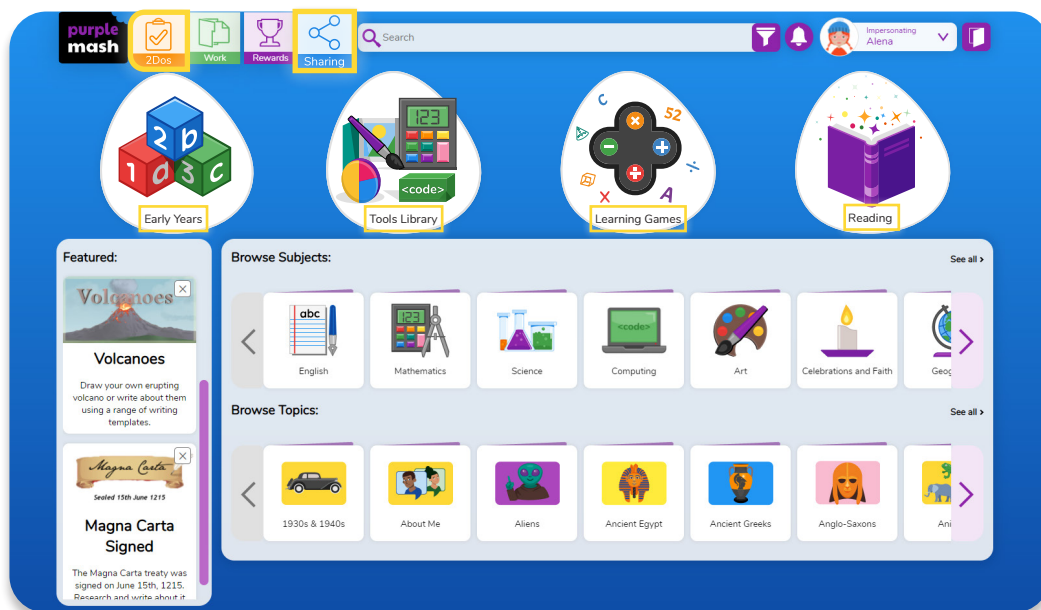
purple mash

2Dos

Work

Rewards

Sharing

Search

Impersonating
Alena

2 b
1 a 3 c

Early Years

123
<code>

Tools Library

C
52
A

Learning Games

Reading

Featured:

Volcanoes

Volcanoes

Draw your own erupting volcano or write about them using a range of writing templates.

Magna Carta
Sealed 15th June 1215

Magna Carta Signed

The Magna Carta treaty was signed on June 15th, 1215. Research and write about it

Browse Subjects:

See all

abc
English

123
Mathematics

Science

<code>
Computing

Art

Celebrations and Faith

Geog

Browse Topics:

See all

1930s & 1940s

About Me

Aliens

Ancient Egypt

Ancient Greeks

Anglo-Saxons

Ani